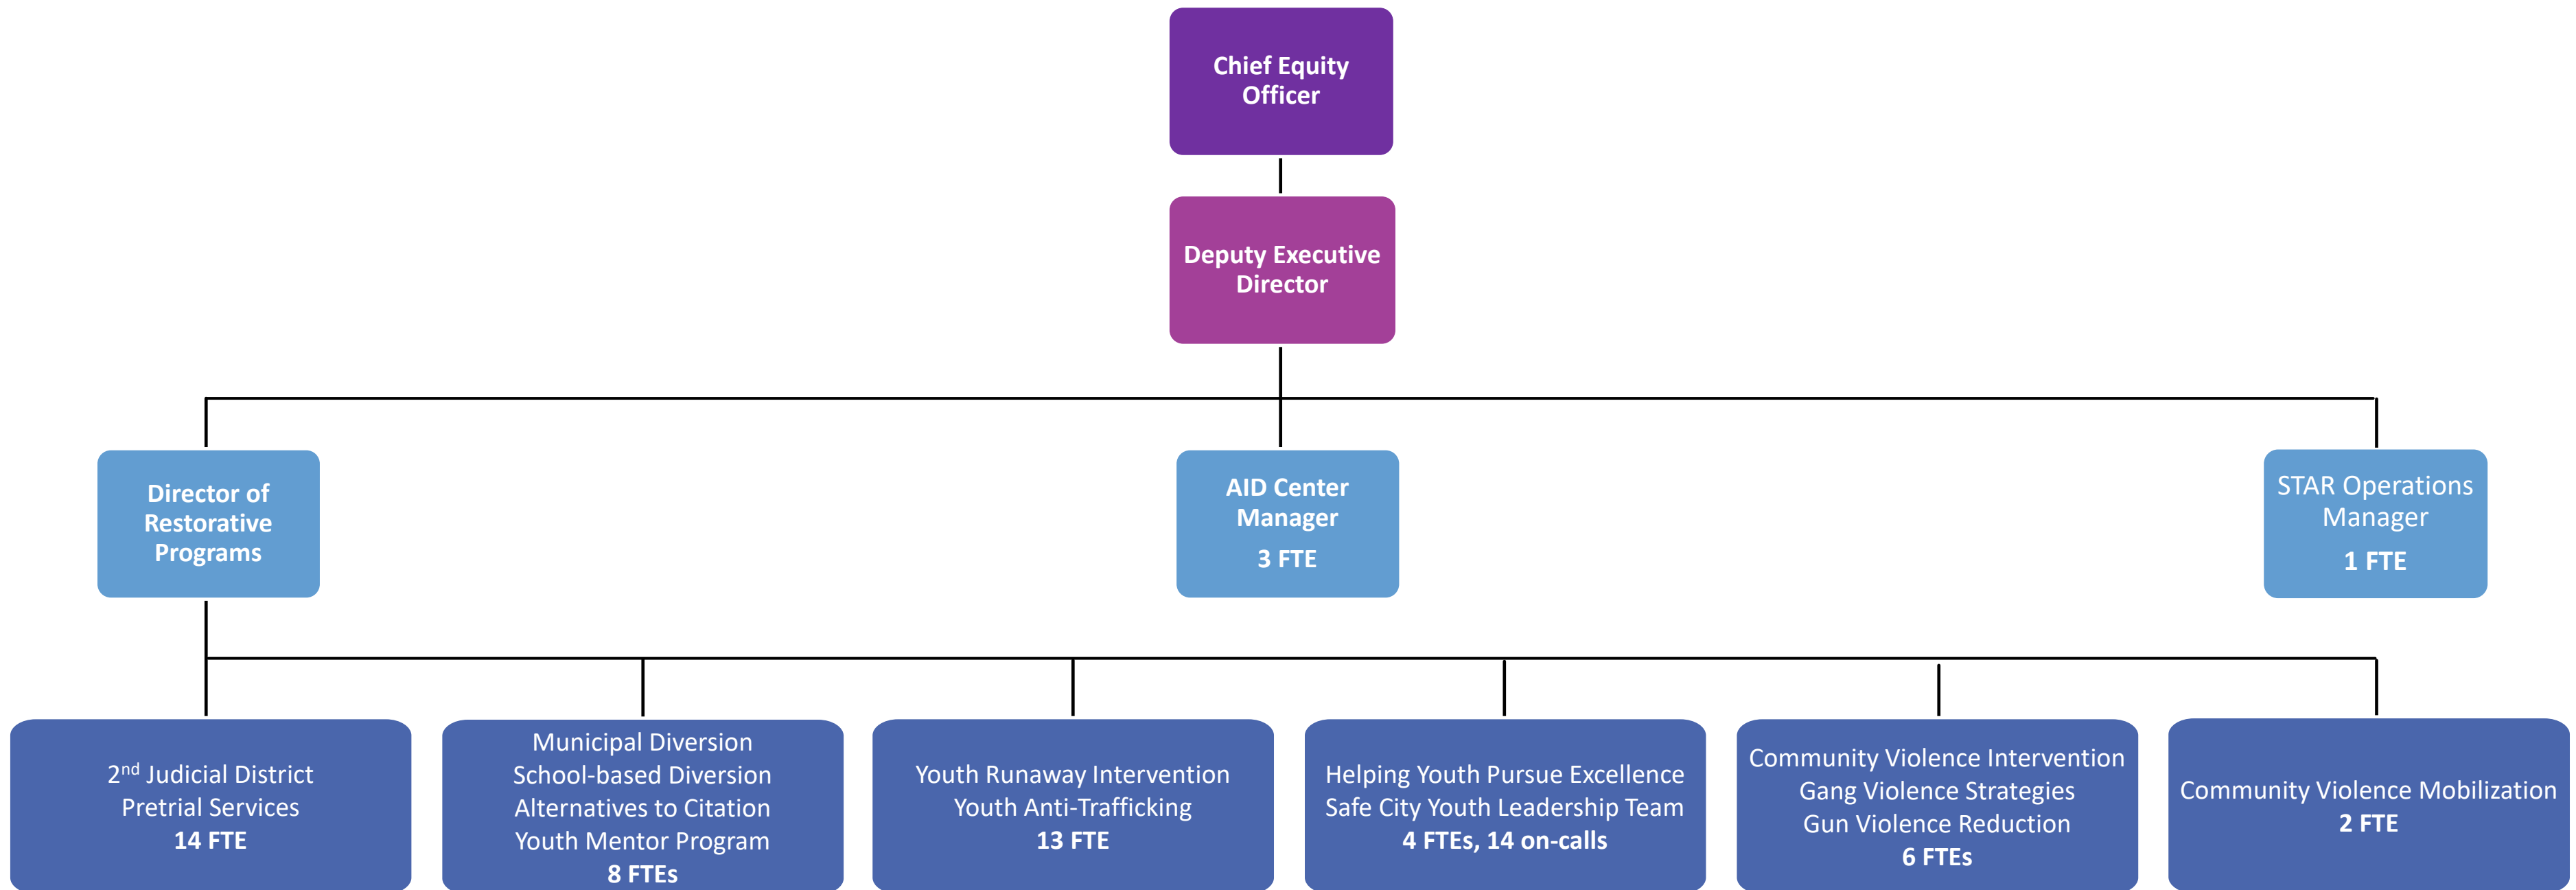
Chief Equity Officer

Deputy Executive Director

Director of Restorative Programs

AID Center Manager
3 FTE

STAR Operations Manager
1 FTE

2$^{nd}$ Judicial District
Pretrial Services
14 FTE

Municipal Diversion
School-based Diversion
Alternatives to Citation
Youth Mentor Program
8 FTEs

Youth Runaway Intervention
Youth Anti-Trafficking
13 FTE

Helping Youth Pursue Excellence
Safe City Youth Leadership Team
4 FTEs, 14 on-calls

Community Violence Intervention
Gang Violence Strategies
Gun Violence Reduction
6 FTEs

Community Violence Mobilization
2 FTE